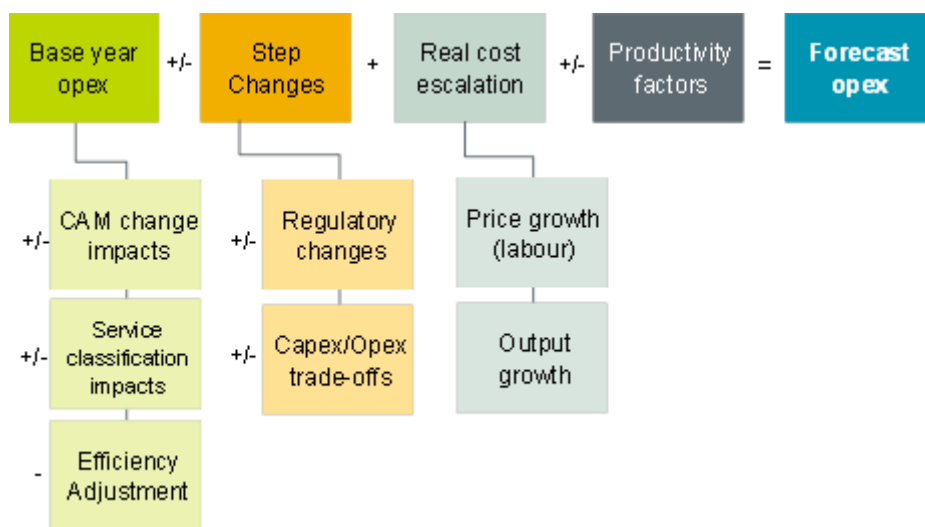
Base year opex +/- Step Changes + Real cost escalation +/- Productivity factors = Forecast opex

+/- CAM change impacts

+/- Service classification impacts

- Efficiency Adjustment

+/- Regulatory changes

+/- Capex/Opex trade-offs

Price growth (labour)

Output growth